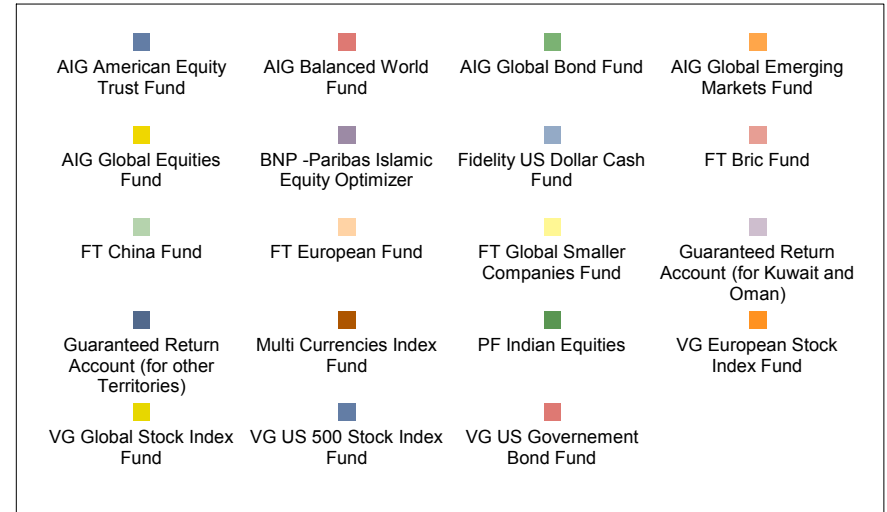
AIG American Equity Trust Fund
AIG Balanced World Fund
AIG Global Bond Fund
AIG Global Emerging Markets Fund

AIG Global Equities Fund
BNP -Paribas Islamic Equity Optimizer
Fidelity US Dollar Cash Fund
FT Bric Fund

FT China Fund
FT European Fund
FT Global Smaller Companies Fund
Guaranteed Return Account (for Kuwait and Oman)

Guaranteed Return Account (for other Territories)
Multi Currencies Index Fund
PF Indian Equities
VG European Stock Index Fund

VG Global Stock Index Fund
VG US 500 Stock Index Fund
VG US Governement Bond Fund